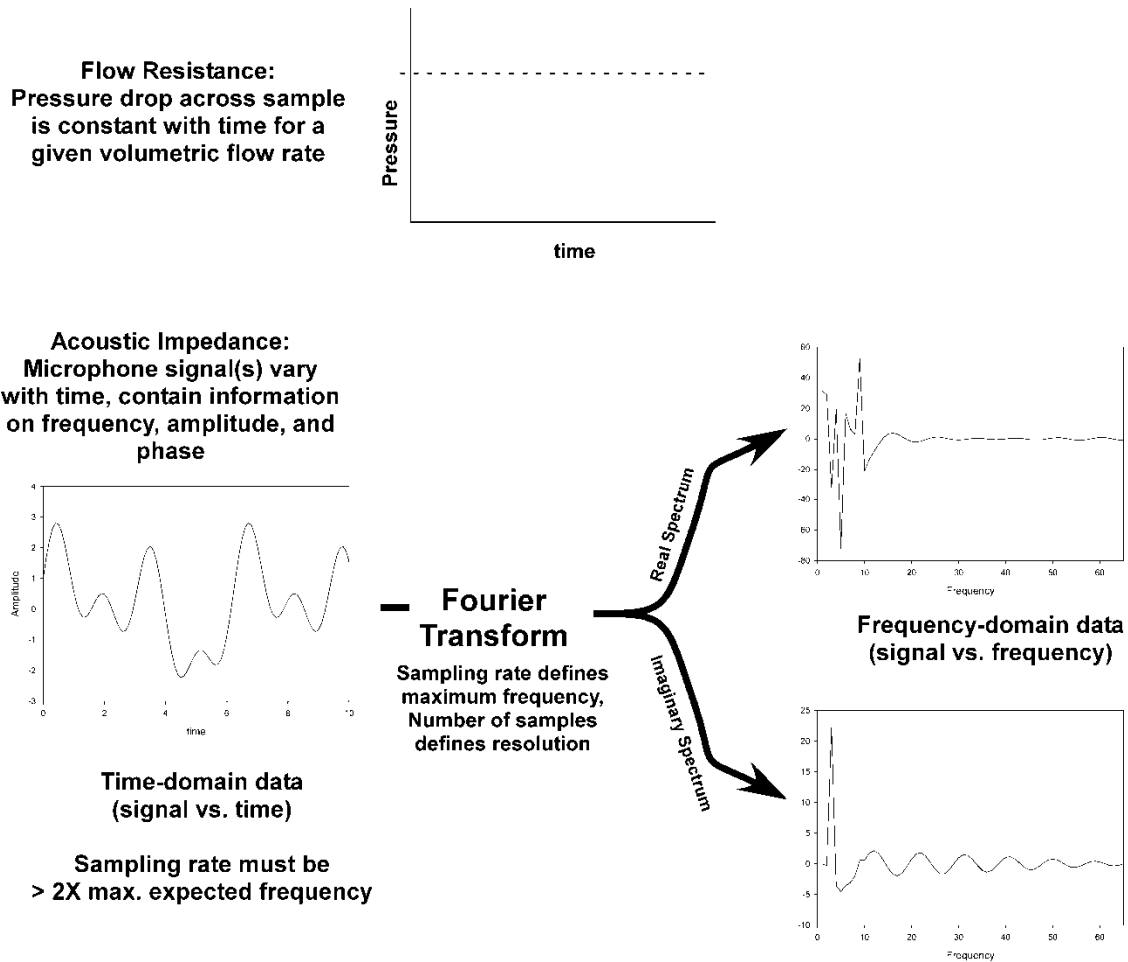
Flow Resistance:
Pressure drop across sample is constant with time for a given volumetric flow rate

Pressure

time

Acoustic Impedance:
Microphone signal(s) vary with time, contain information on frequency, amplitude, and phase

4
3
2
1
0
-1
-2
-3
Amplitude
0 2 4 6 8 10
time

Time-domain data
(signal vs. time)

Sampling rate must be
> 2X max. expected frequency

Fourier Transform

Sampling rate defines maximum frequency, Number of samples defines resolution

Real Spectrum

Imaginary Spectrum

60
40
20
0
-20
-40
-60
-80
0 10 20 30 40 50 60
Frequency

Frequency-domain data
(signal vs. frequency)

25
20
15
10
5
0
-5
-10
0 10 20 30 40 50 60
Frequency